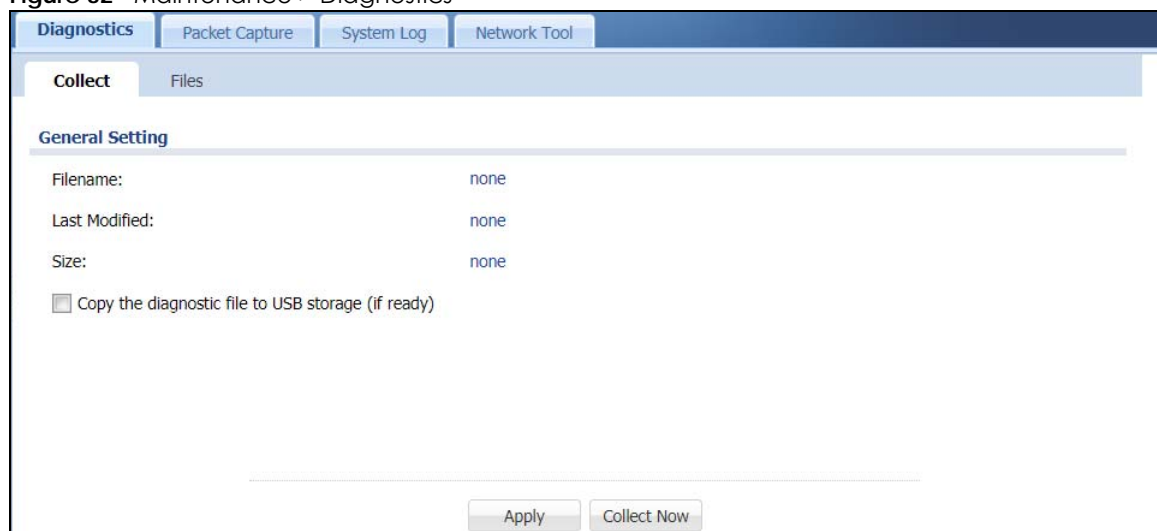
Figure 62 Maintenance > Diagnostics

Diagnostics | Packet Capture | System Log | Network Tool

Collect | Files

General Setting

Filename: none

Last Modified: none

Size: none

Copy the diagnostic file to USB storage (if ready)

Apply | Collect Now